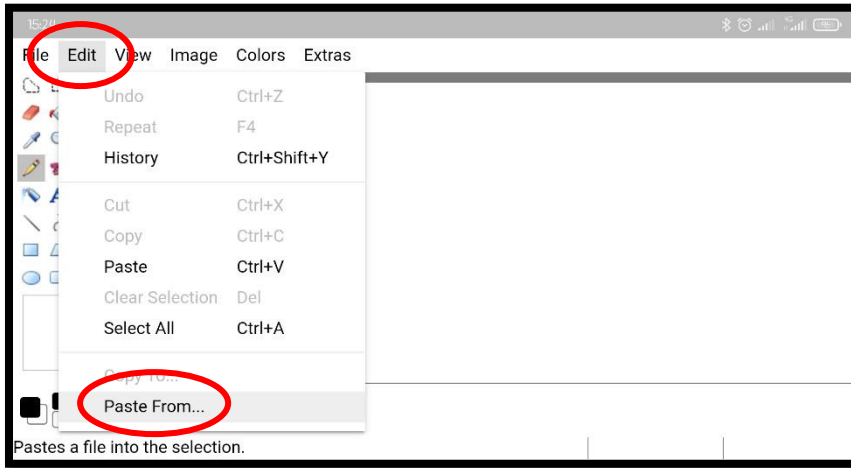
15:27

File Edit View Image Colors Extras

Undo Ctrl+Z
Repeat F4
History Ctrl+Shift+Y

Cut Ctrl+X
Copy Ctrl+C
Paste Ctrl+V
Clear Selection Del
Select All Ctrl+A

Copy To...
Paste From...

Pastes a file into the selection.